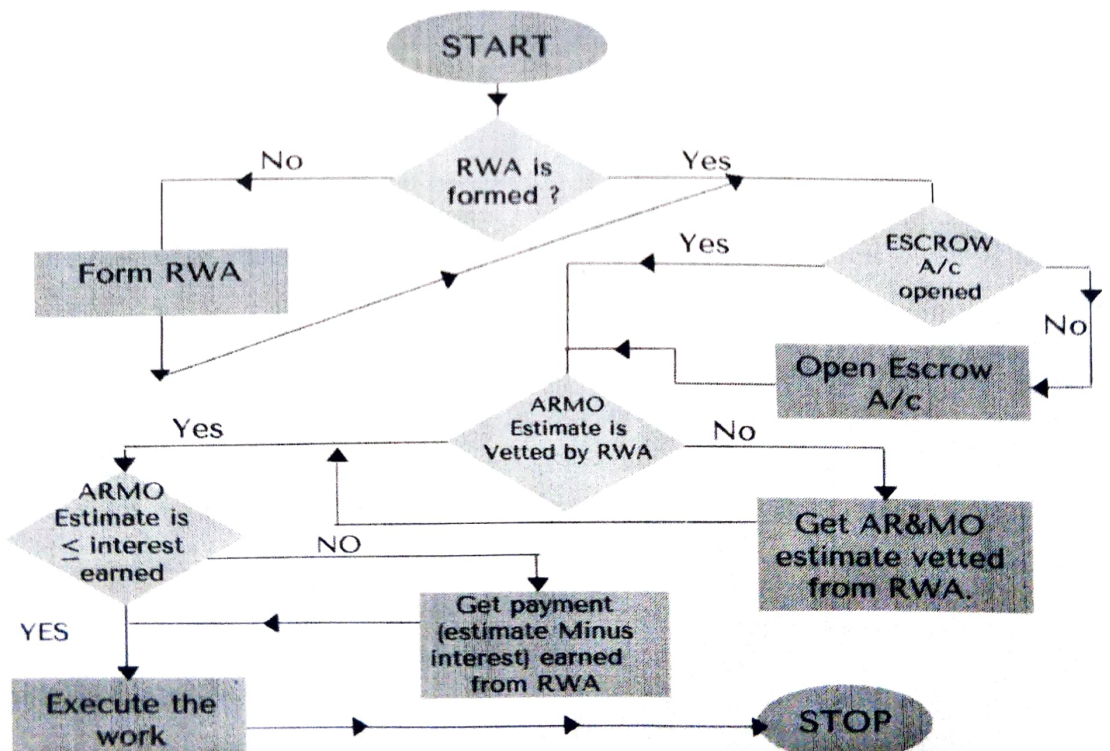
START

RWA is formed ?

No

Yes

Form RWA

ESCROW A/c opened

Yes

No

Open Escrow A/c

ARMO Estimate is Vetted by RWA

Yes

No

ARMO Estimate is $\leq$ interest earned

NO

Get AR&MO estimate vetted from RWA.

Get payment (estimate Minus interest) earned from RWA

YES

Execute the work

STOP